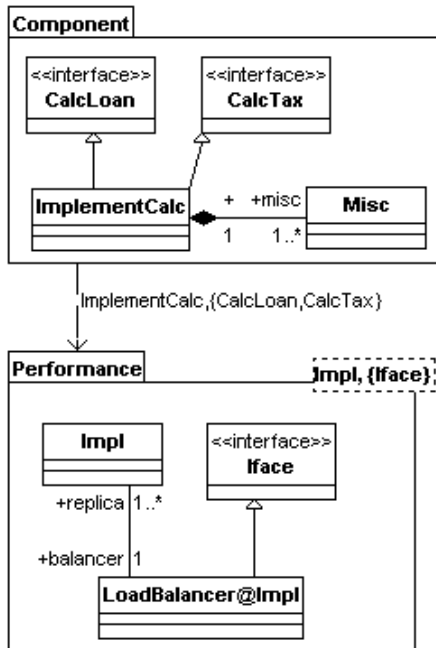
Component

<<interface>>
CalcLoan

<<interface>>
CalcTax

ImplementCalc

+

+misc

Misc

1

1..*

ImplementCalc,{CalcLoan,CalcTax}

Performance

Impl, {Iface}

Impl

<<interface>>
Iface

+replica

1..*

+balancer

1

LoadBalancer@Impl